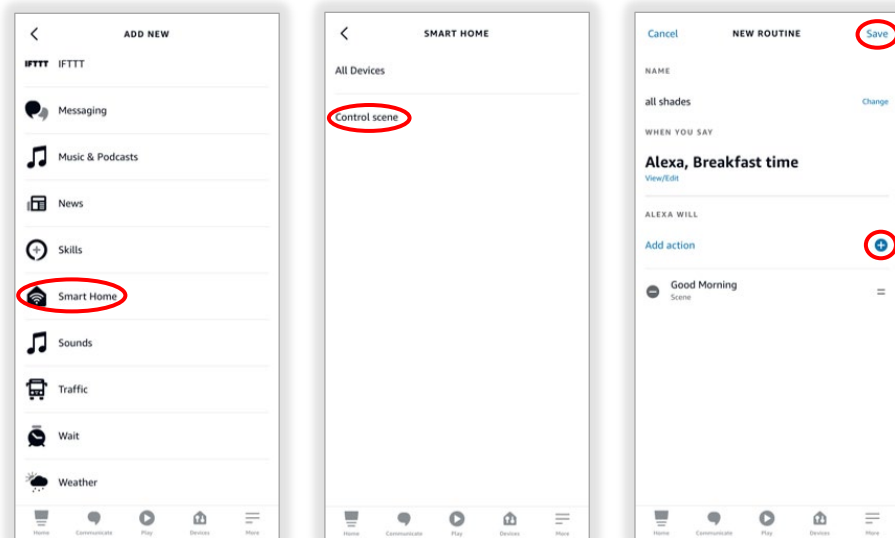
ADD NEW

IFTTT IFTTT

Messaging

Music & Podcasts

News

Skills

Smart Home

Sounds

Traffic

Wait

Weather

Home Communicate Play Devices More

SMART HOME

All Devices

Control scene

Home Communicate Play Devices More

Cancel NEW ROUTINE Save

NAME

all shades Change

WHEN YOU SAY

Alexa, Breakfast time

View/Edit

ALEXA WILL

Add action

Good Morning
Scene

Home Communicate Play Devices More